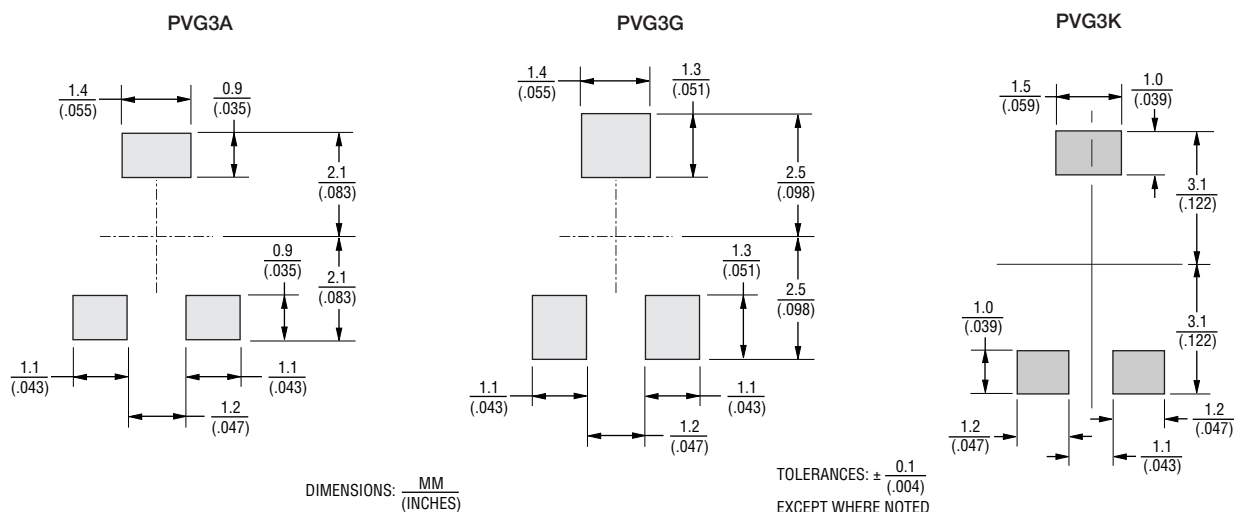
PVG3A

$\frac{1.4}{(.055)}$ $\frac{0.9}{(.035)}$

$\frac{2.1}{(.083)}$

$\frac{0.9}{(.035)}$ $\frac{2.1}{(.083)}$

$\frac{1.1}{(.043)}$ $\frac{1.1}{(.043)}$

$\frac{1.2}{(.047)}$

PVG3G

$\frac{1.4}{(.055)}$ $\frac{1.3}{(.051)}$

$\frac{2.5}{(.098)}$

$\frac{1.3}{(.051)}$ $\frac{2.5}{(.098)}$

$\frac{1.1}{(.043)}$ $\frac{1.1}{(.043)}$

$\frac{1.2}{(.047)}$

PVG3K

$\frac{1.5}{(.059)}$ $\frac{1.0}{(.039)}$

$\frac{3.1}{(.122)}$

$\frac{1.0}{(.039)}$ $\frac{3.1}{(.122)}$

$\frac{1.2}{(.047)}$ $\frac{1.2}{(.047)}$

$\frac{1.1}{(.043)}$

DIMENSIONS: $\frac{MM}{(INCHES)}$

TOLERANCES: $\pm \frac{0.1}{(.004)}$
EXCEPT WHERE NOTED